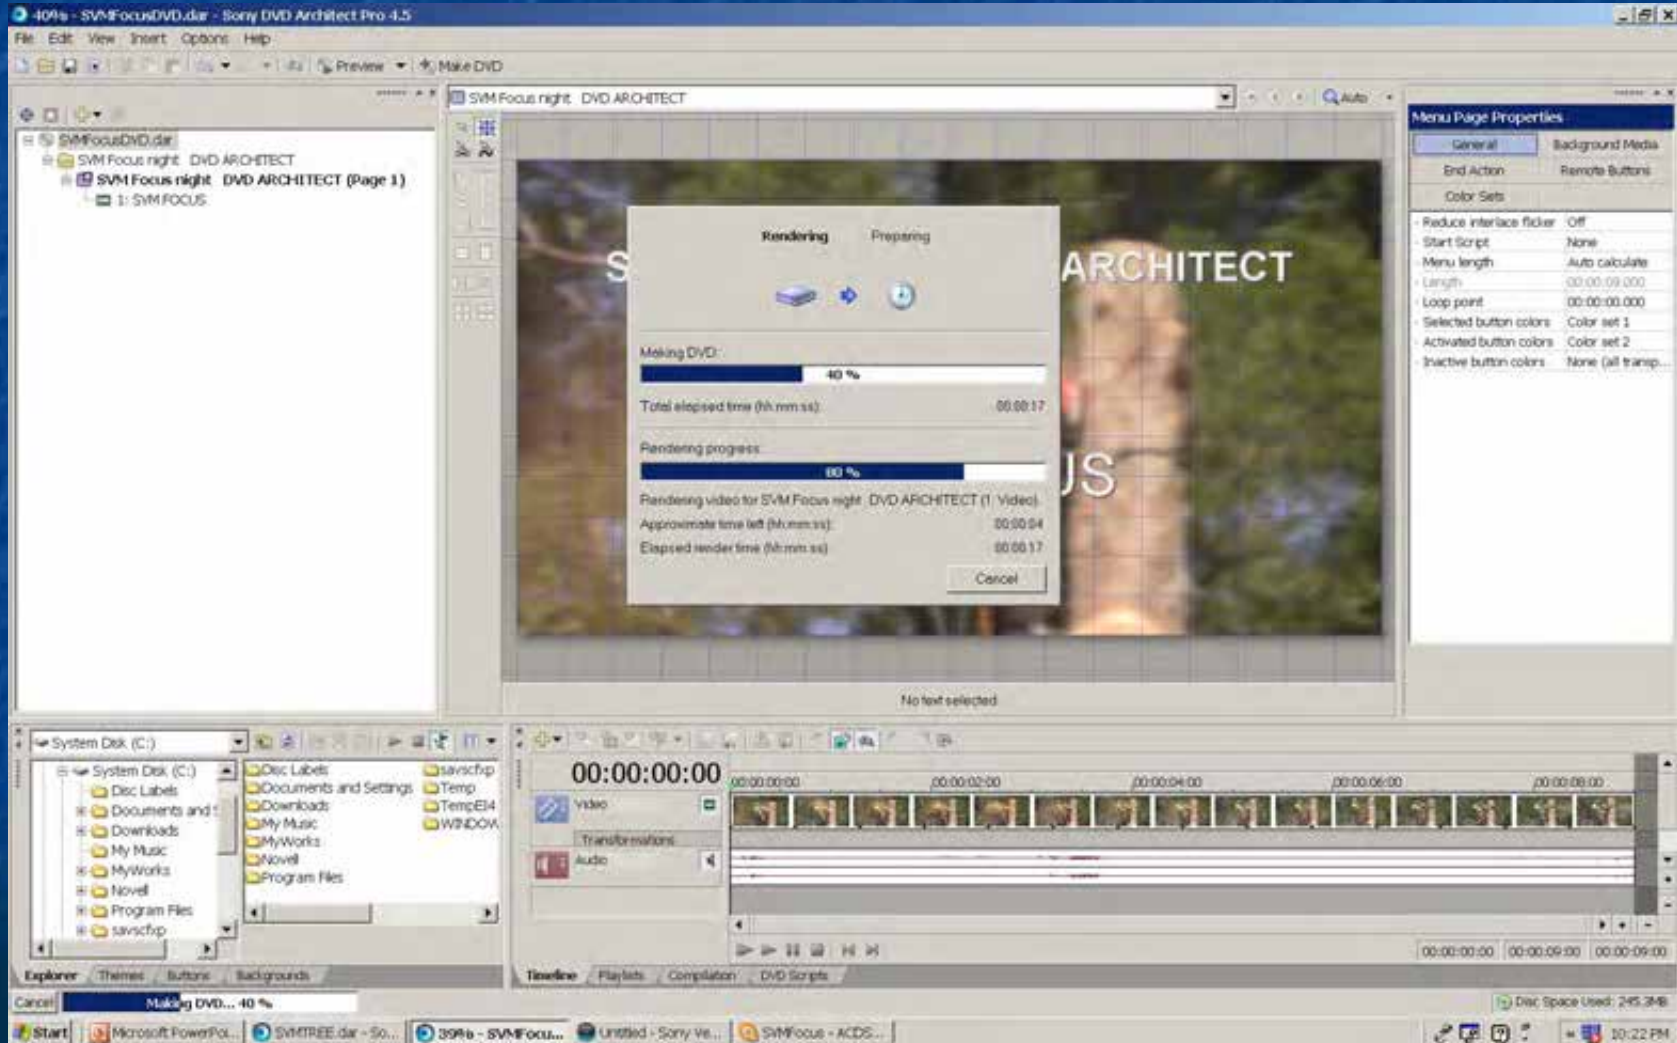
40% - SVMFocusDVD.dar - Sony DVD Architect Pro 4.5

File Edit View Insert Options Help

Preview Make DVD

SVMFocusDVD.dar
SVM Focus night DVD ARCHITECT
SVM Focus night DVD ARCHITECT (Page 1)
1: SVM FOCUS

SVM Focus night DVD ARCHITECT

Auto

Menu Page Properties

General Background Media
End Action Remote Buttons
Color Sets

| | |
|---|---|
| Reduce interlace flicker | Off |
| Start Script | None |
| Menu length | Auto calculate |
| Length | 00:00:09.000 |
| Loop point | 00:00:00.000 |
| Selected button colors | Color set 1 |
| Activated button colors | Color set 2 |
| Inactive button colors | None (all transp... |

S ARCHITECT

US

Rendering Preparing

Making DVD:
40 %
Total elapsed time (hh:mm:ss): 00:00:17

Rendering progress:
80 %
Rendering video for SVM Focus night DVD ARCHITECT (1: Video)
Approximate time left (hh:mm:ss): 00:00:04
Elapsed render time (hh:mm:ss): 00:00:17

Cancel

No text selected

System Disk (C:)

System Disk (C:)
Disc Labels
Documents and S
Downloads
My Music
MyWorks
Novell
Program Files
savscfxp

Disc Labels
Documents and Settings
Downloads
My Music
MyWorks
Novell
Program Files
savscfxp
Temp
TempEI4
WINDOWS

00:00:00:00

00:00:00:00 00:00:02:00 00:00:04:00 00:00:06:00 00:00:08:00

Video
Transformations
Audio

00:00:00:00 00:00:09:00 00:00:09:00

Explorer Themes Buttons Backgrounds

Timeline Playlists Compilation DVD Scripts

Cancel Making DVD... 40 %

Disc Space Used: 245.3MB

Start Microsoft PowerPoi... SVMTREE.dar - So... 39% - SVMFocu... Untitled - Sony Ve... SVMFocus - ACDS...

10:22 PM